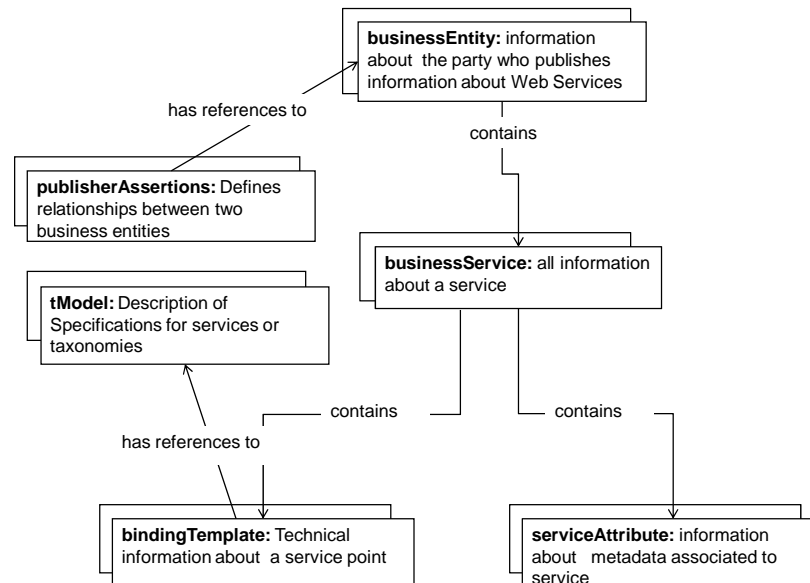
**businessEntity:** information about the party who publishes information about Web Services

has references to

contains

**publisherAssertions:** Defines relationships between two business entities

**businessService:** all information about a service

**tModel:** Description of Specifications for services or taxonomies

contains

contains

has references to

**bindingTemplate:** Technical information about a service point

**serviceAttribute:** information about metadata associated to service